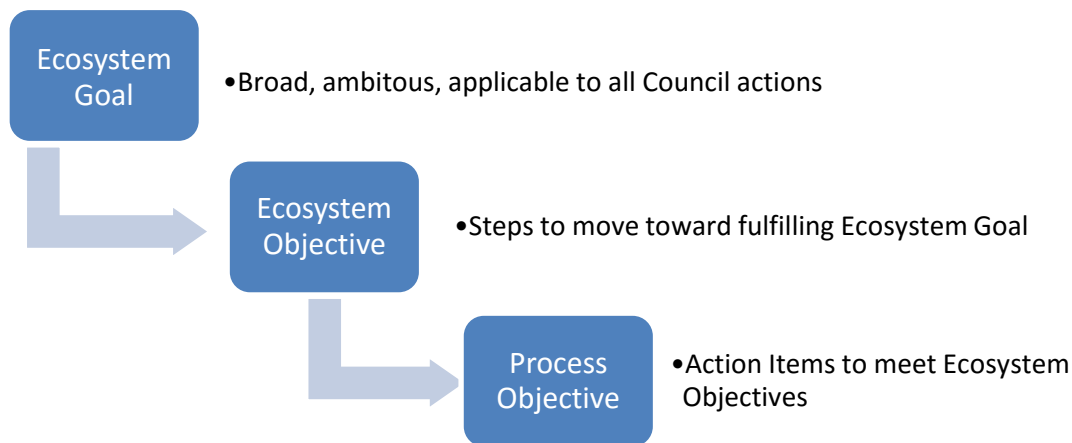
Ecosystem Goal

•Broad, ambitous, applicable to all Council actions

Ecosystem Objective

•Steps to move toward fulfilling Ecosystem Goal

Process Objective

•Action Items to meet Ecosystem Objectives